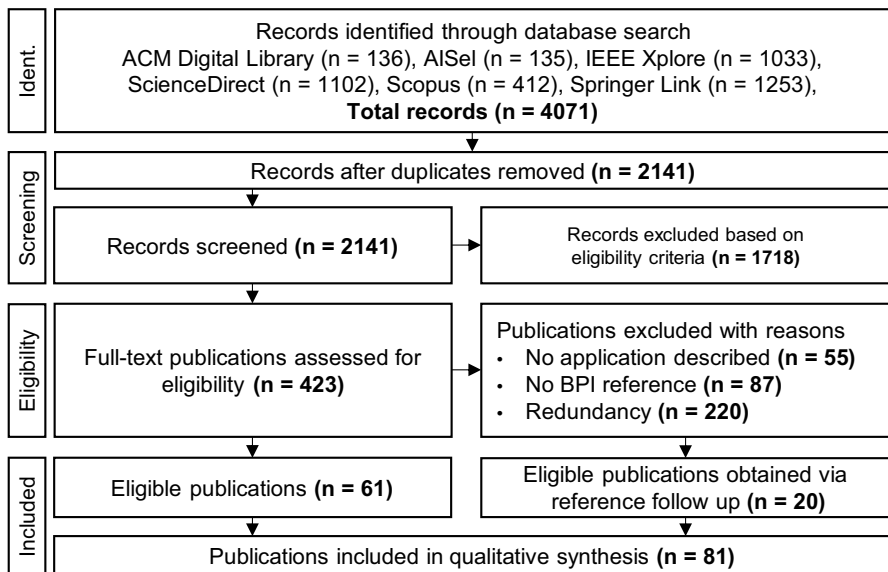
Ident.

Records identified through database search
ACM Digital Library (n = 136), AISel (n = 135), IEEE Xplore (n = 1033), ScienceDirect (n = 1102), Scopus (n = 412), Springer Link (n = 1253),
**Total records (n = 4071)**

Screening

Records after duplicates removed **(n = 2141)**

Records screened **(n = 2141)**

Records excluded based on eligibility criteria **(n = 1718)**

Eligibility

Full-text publications assessed for eligibility **(n = 423)**

Publications excluded with reasons
- No application described **(n = 55)**
- No BPI reference **(n = 87)**
- Redundancy **(n = 220)**

Included

Eligible publications **(n = 61)**

Eligible publications obtained via reference follow up **(n = 20)**

Publications included in qualitative synthesis **(n = 81)**